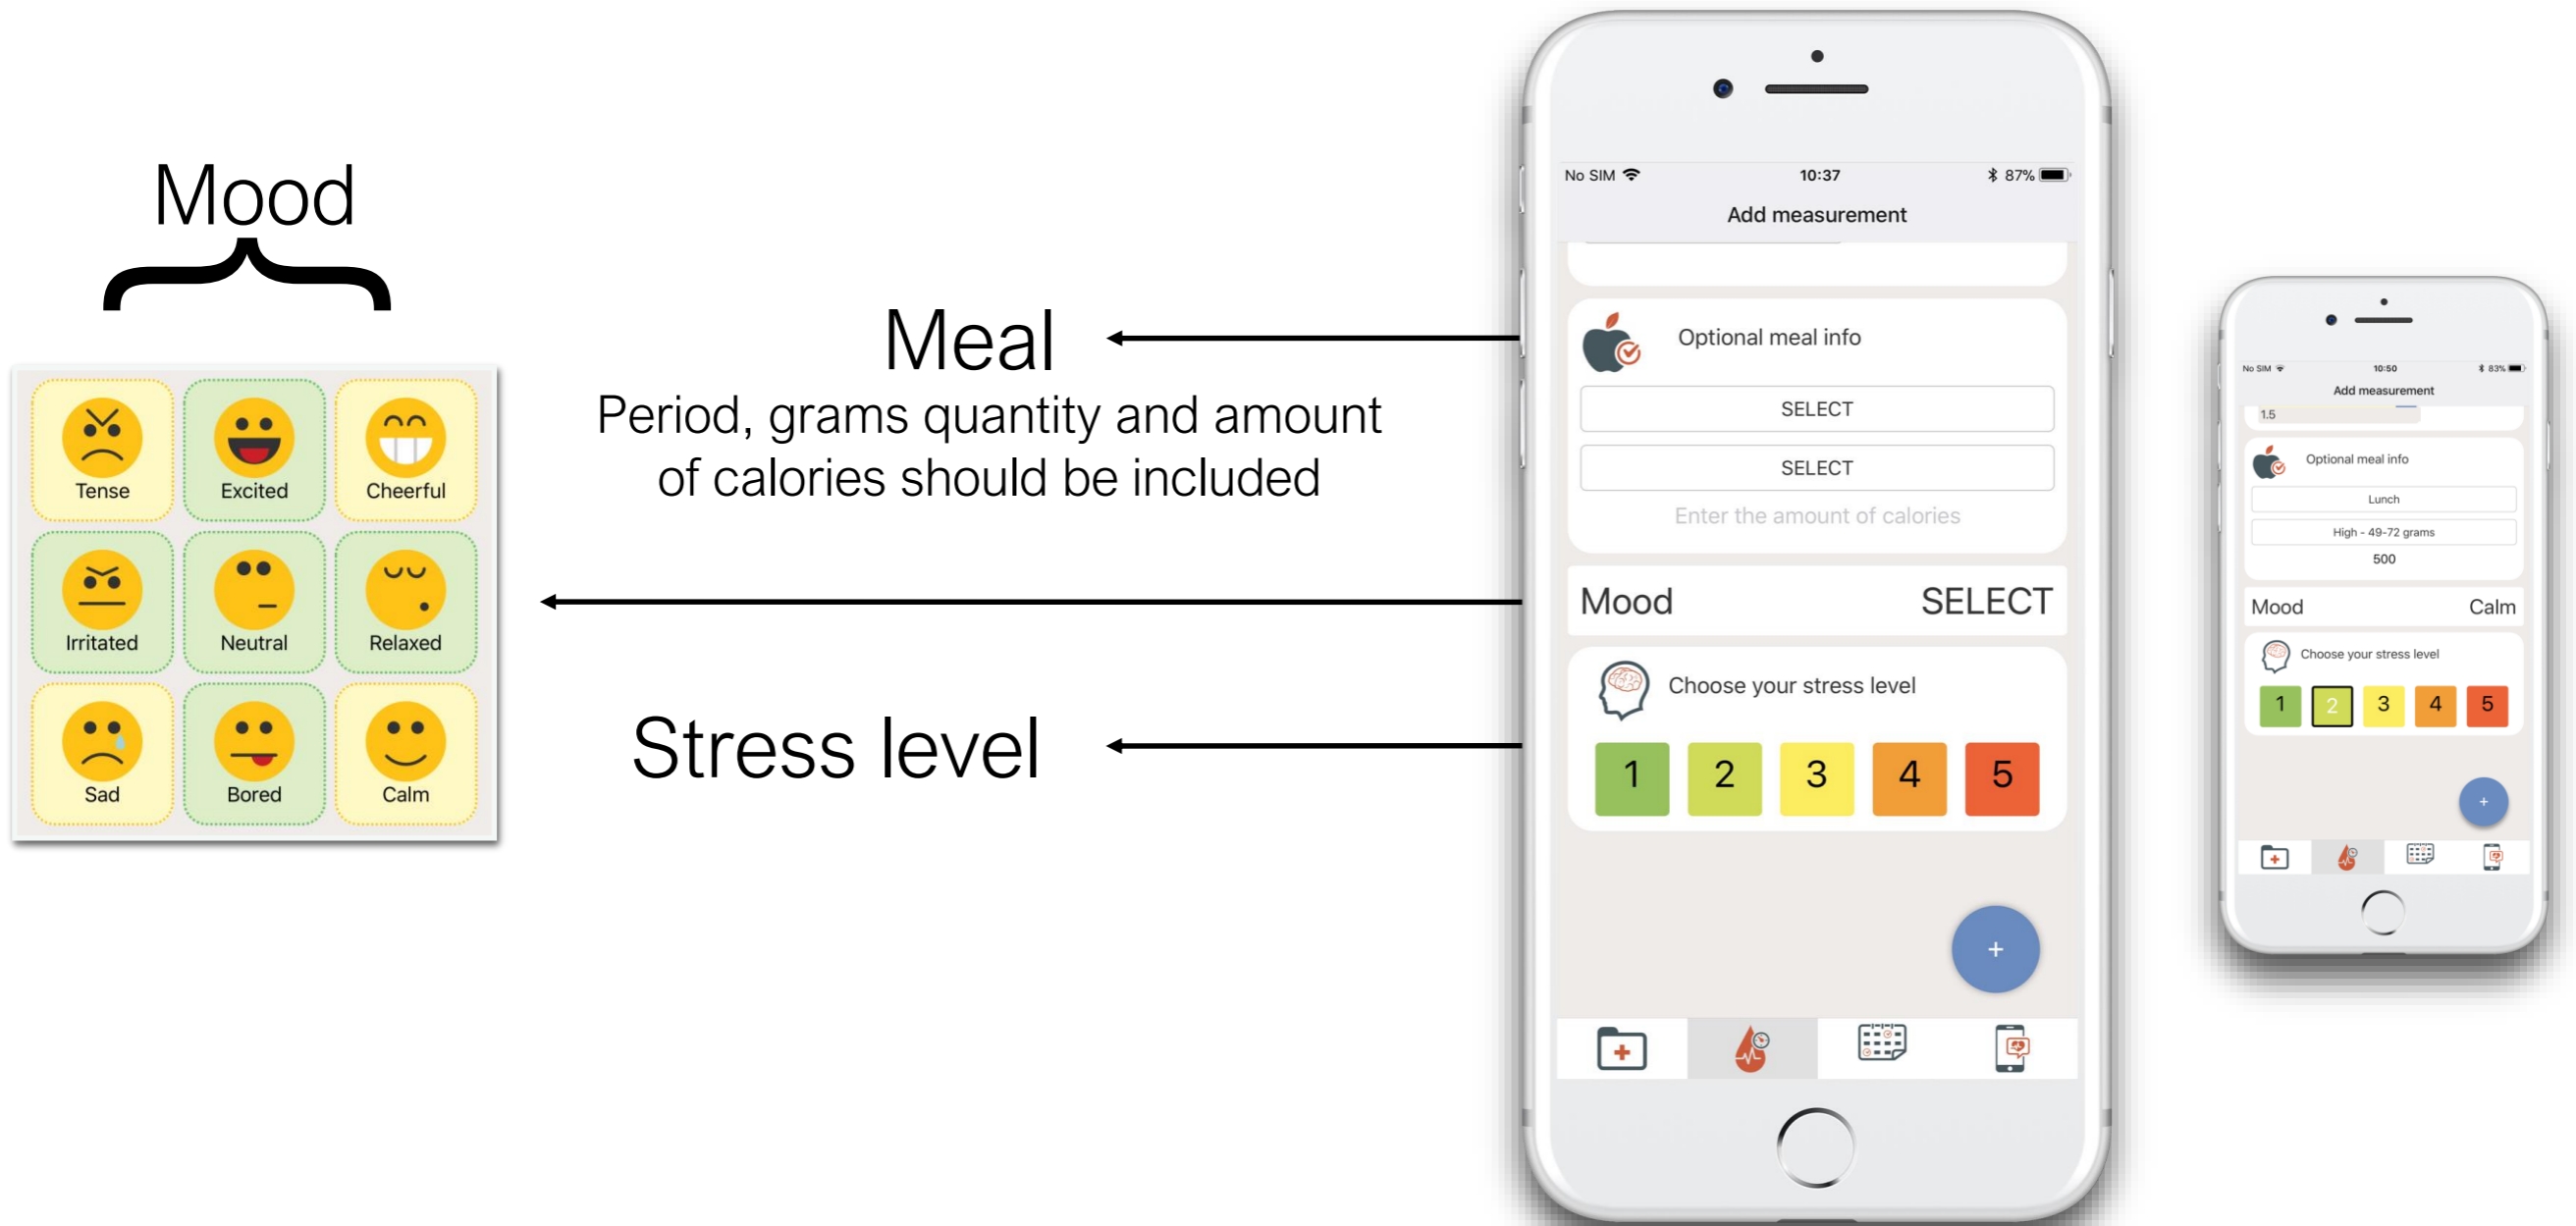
Mood

| Tense | Excited | Cheerful |
|---|---|---|
| Irritated | Neutral | Relaxed |
| Sad | Bored | Calm |

Meal
Period, grams quantity and amount of calories should be included

Stress level

No SIM 10:37 87%
Add measurement
Optional meal info
SELECT
SELECT
Enter the amount of calories
Mood SELECT
Choose your stress level
1 2 3 4 5
+

No SIM 10:50 83%
Add measurement
1.5
Optional meal info
Lunch
High - 49-72 grams
500
Mood Calm
Choose your stress level
1 2 3 4 5
+